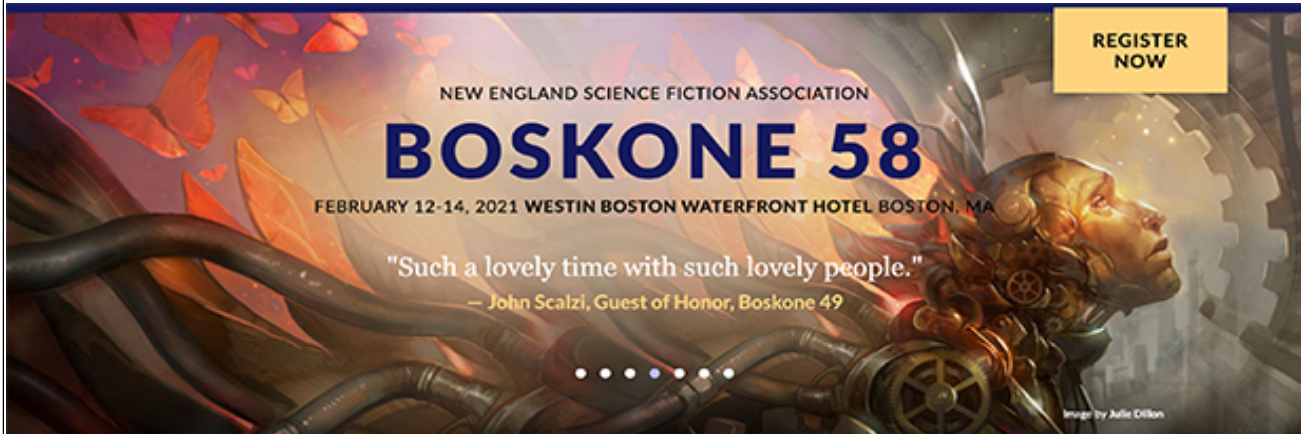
REGISTER NOW

NEW ENGLAND SCIENCE FICTION ASSOCIATION

BOSKONE 58

FEBRUARY 12-14, 2021 WESTIN BOSTON WATERFRONT HOTEL BOSTON, MA

"Such a lovely time with such lovely people."

— John Scalzi, Guest of Honor, Boskone 49

Image by Julie Dillon